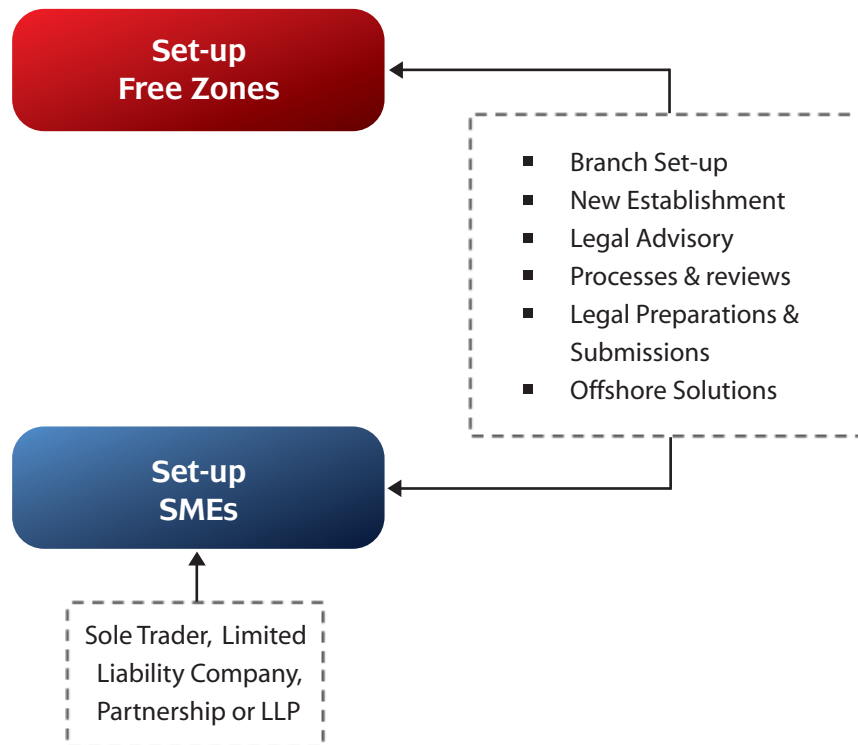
Set-up
Free Zones

- Branch Set-up
- New Establishment
- Legal Advisory
- Processes & reviews
- Legal Preparations & Submissions
- Offshore Solutions

Set-up
SMEs

Sole Trader, Limited Liability Company, Partnership or LLP